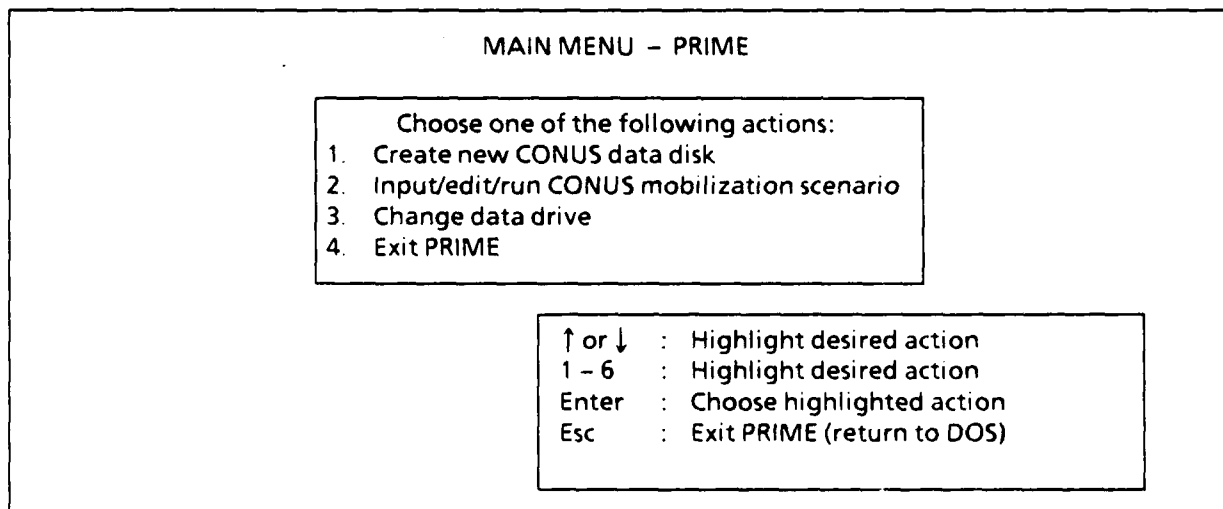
MAIN MENU – PRIME

Choose one of the following actions:
1. Create new CONUS data disk
2. Input/edit/run CONUS mobilization scenario
3. Change data drive
4. Exit PRIME

$\uparrow$ or $\downarrow$ : Highlight desired action
1 – 6 : Highlight desired action
Enter : Choose highlighted action
Esc : Exit PRIME (return to DOS)